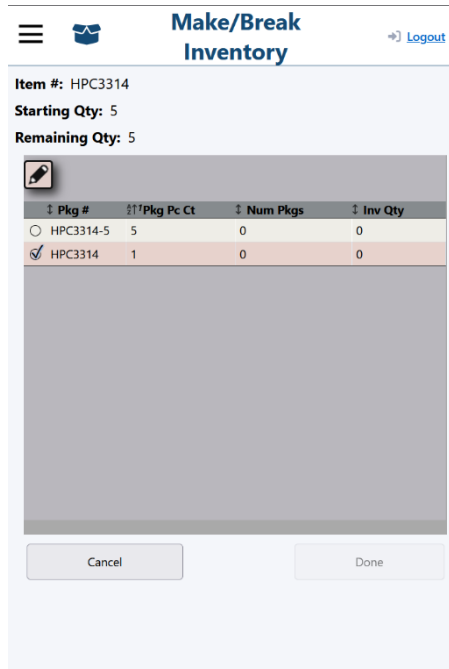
Make/Break Inventory

Logout

Item #: HPC3314

Starting Qty: 5

Remaining Qty: 5

| Pkg # | Pkg Pc Ct | Num Pkgs | Inv Qty |
|---|---|---|---|
| HPC3314-5 | 5 | 0 | 0 |
| HPC3314 | 1 | 0 | 0 |

Cancel

Done